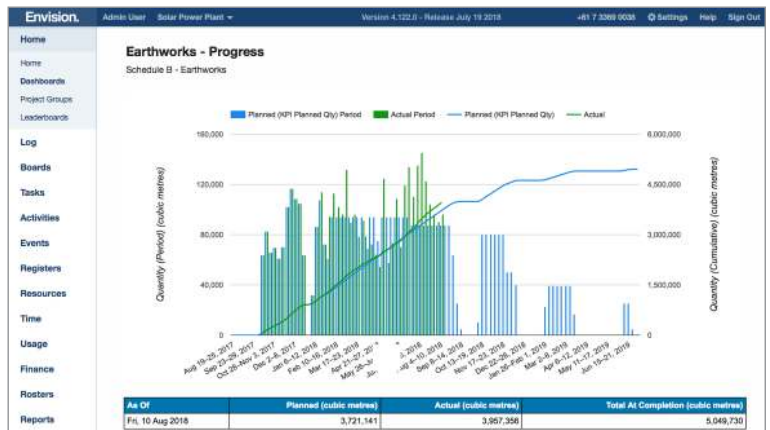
Envision. Admin User Solar Power Plant Version 4.122.0 - Release July 19 2018 +61 7 3369 0036 Settings Help Sign Out

Home
Home
Dashboards
Project Groups
Leaderboards
Log
Boards
Tasks
Activities
Events
Registers
Resources
Time
Usage
Finance
Rosters
Reports

Earthworks - Progress
Schedule B - Earthworks

Planned (KPI Planned Qty) Period Actual Period Planned (KPI Planned Qty) Actual

Quantity (Period) (cubic metres)
160,000
120,000
80,000
40,000
0

Quantity (Cumulative) (cubic metres)
6,000,000
4,500,000
3,000,000
1,500,000
0

Aug 19-25, 2017
Sep 23-29, 2017
Oct 28-Nov 3, 2017
Dec 2-8, 2017
Jan 6-12, 2018
Feb 10-16, 2018
Mar 17-23, 2018
Apr 21-27, 20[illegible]
May 26-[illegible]
Ju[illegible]
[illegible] 4-10, 2018
Sep 8-14, 2018
Oct 13-19, 2018
Nov 17-23, 2018
Dec 22-28, 2018
Jan 26-Feb 1, 2019
Mar 2-8, 2019
Apr 6-12, 2019
May 11-17, 2019
Jun 15-21, 2019

| As Of | Planned (cubic metres) | Actual (cubic metres) | Total At Completion (cubic metres) |
|---|---|---|---|
| Fri, 10 Aug 2018 | 3,721,141 | 3,957,356 | 5,049,730 |